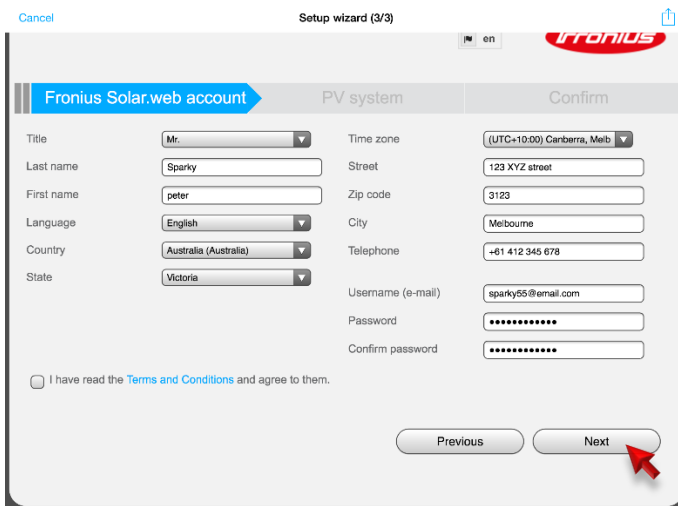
Cancel
Setup wizard (3/3)

en

Fronius

Fronius Solar.web account
PV system
Confirm

Title
Mr.
Last name
Sparky
First name
peter
Language
English
Country
Australia (Australia)
State
Victoria

Time zone
(UTC+10:00) Canberra, Melb
Street
123 XYZ street
Zip code
3123
City
Melbourne
Telephone
+61 412 345 678

Username (e-mail)
sparky55@email.com
Password
••••••••••••
Confirm password
••••••••••••

I have read the Terms and Conditions and agree to them.

Previous
Next